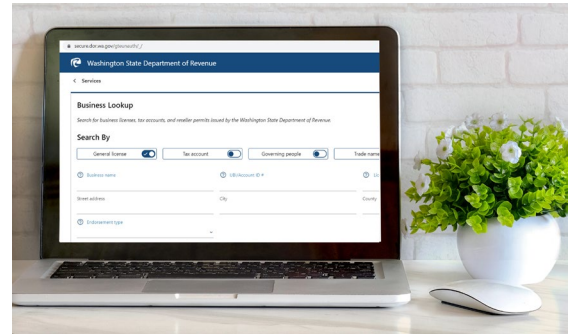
secure.dor.wa.gov/gteunauth/_/

Washington State Department of Revenue

< Services

Business Lookup

Search for business licenses, tax accounts, and reseller permits issued by the Washington State Department of Revenue.

Search By

General license

Tax account

Governing people

Trade name

Business name

UBI/Account ID #

Street address

City

County

Endorsement type